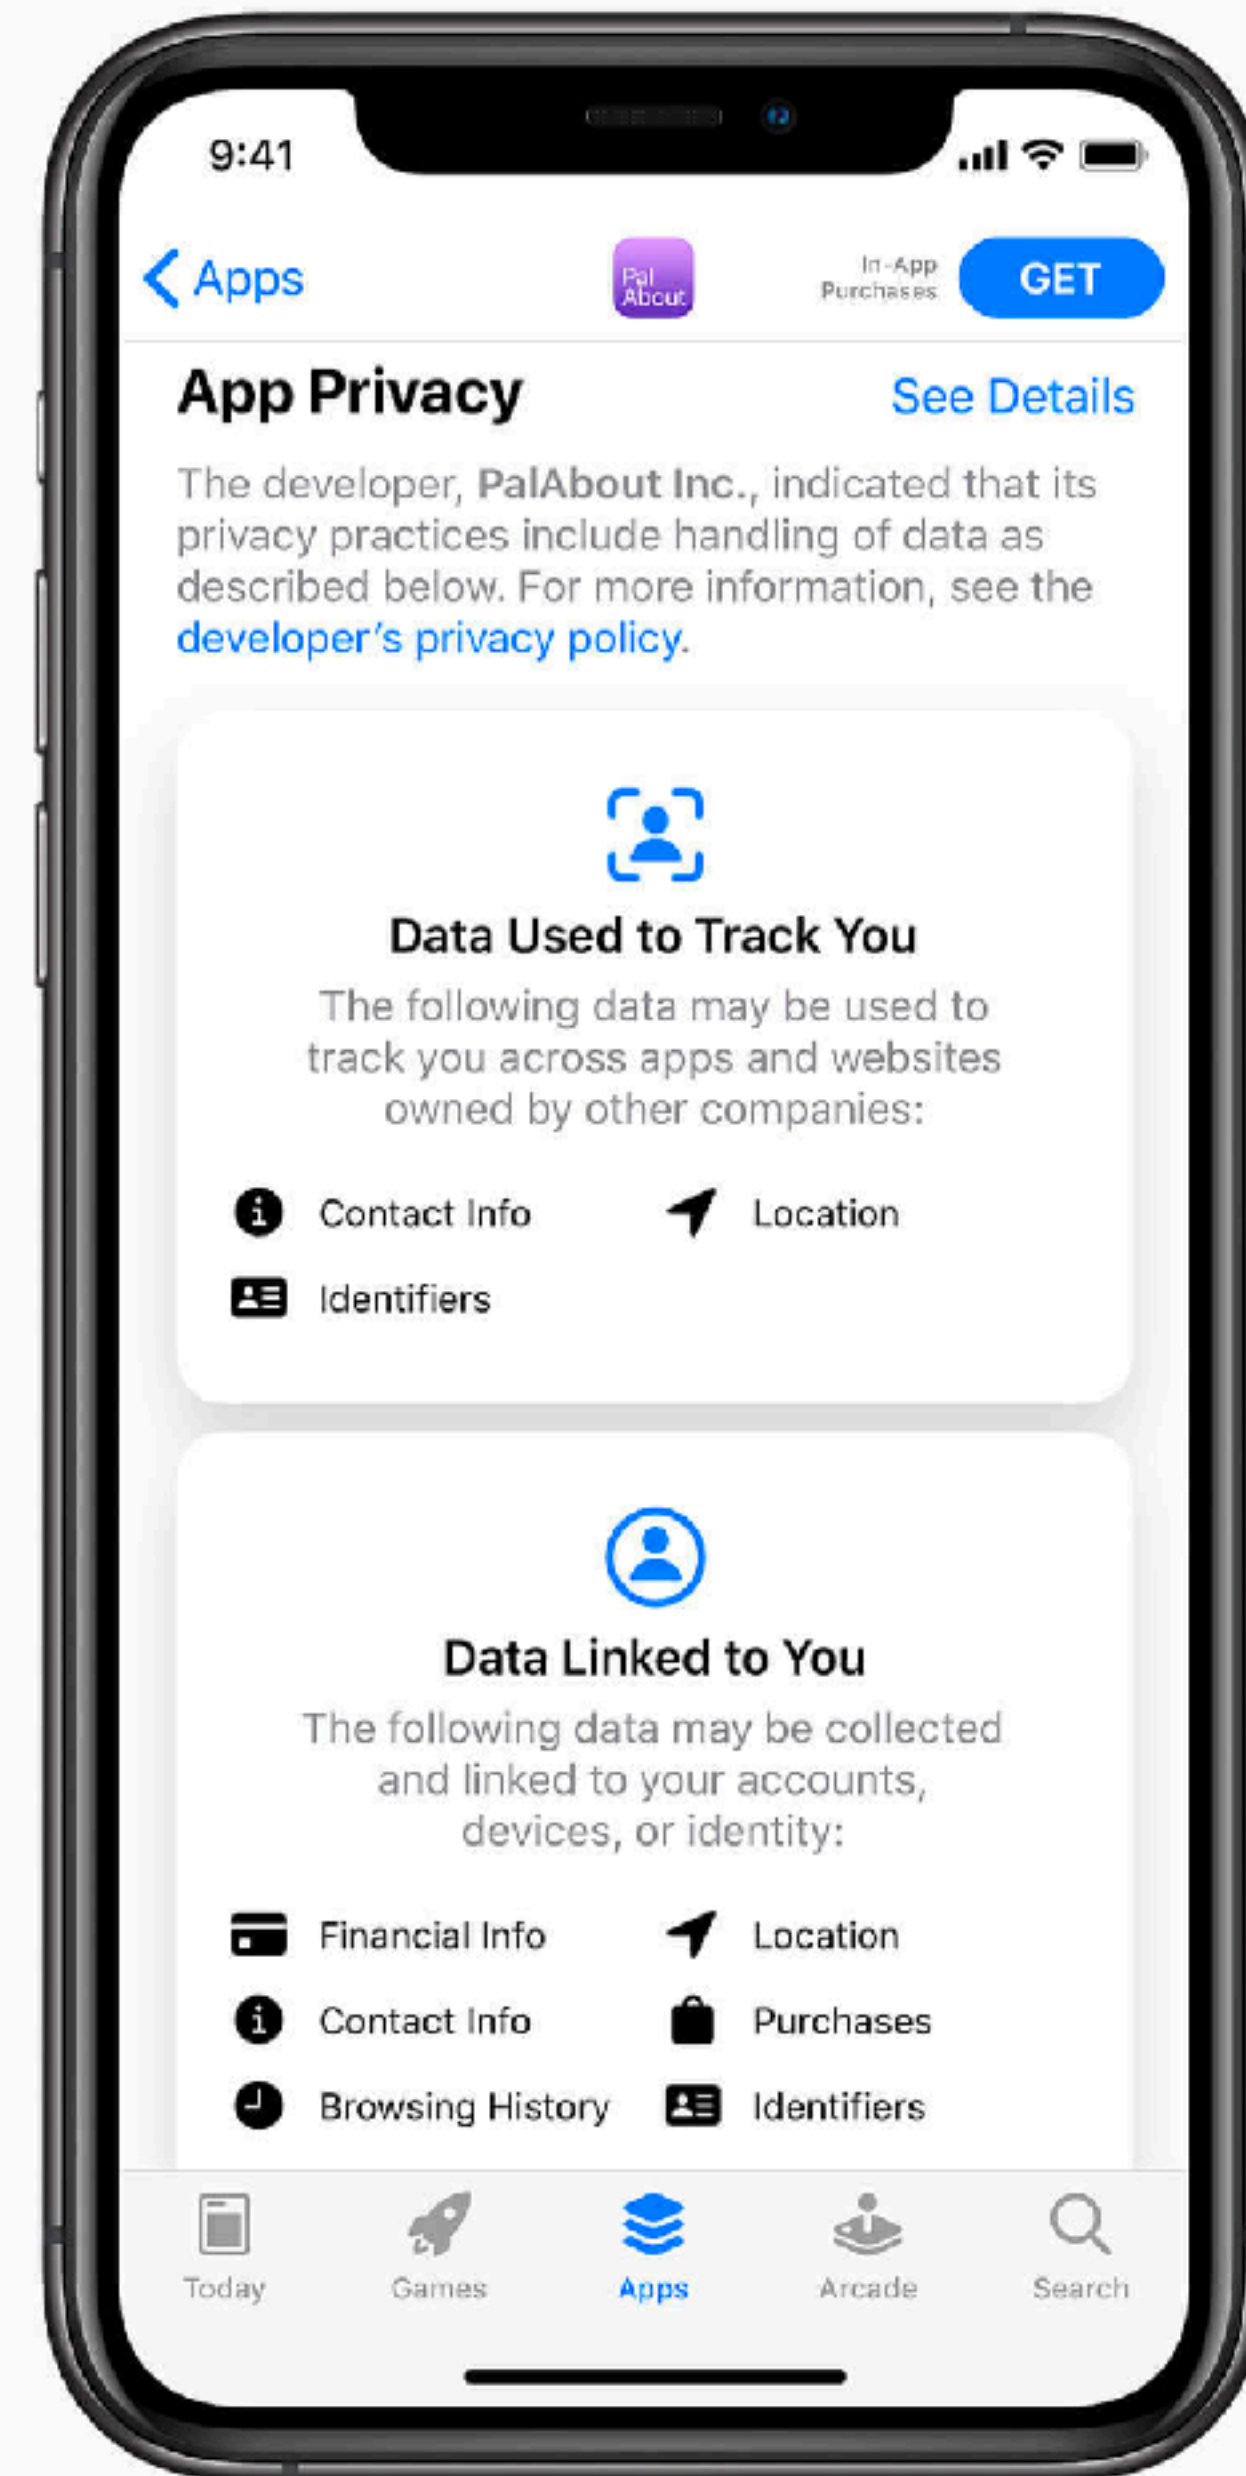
9:41

Apps

Pal About

In-App Purchases

GET

App Privacy

See Details

The developer, PalAbout Inc., indicated that its privacy practices include handling of data as described below. For more information, see the developer's privacy policy.

Data Used to Track You

The following data may be used to track you across apps and websites owned by other companies:

Contact Info

Location

Identifiers

Data Linked to You

The following data may be collected and linked to your accounts, devices, or identity:

Financial Info

Location

Contact Info

Purchases

Browsing History

Identifiers

Today

Games

Apps

Arcade

Search